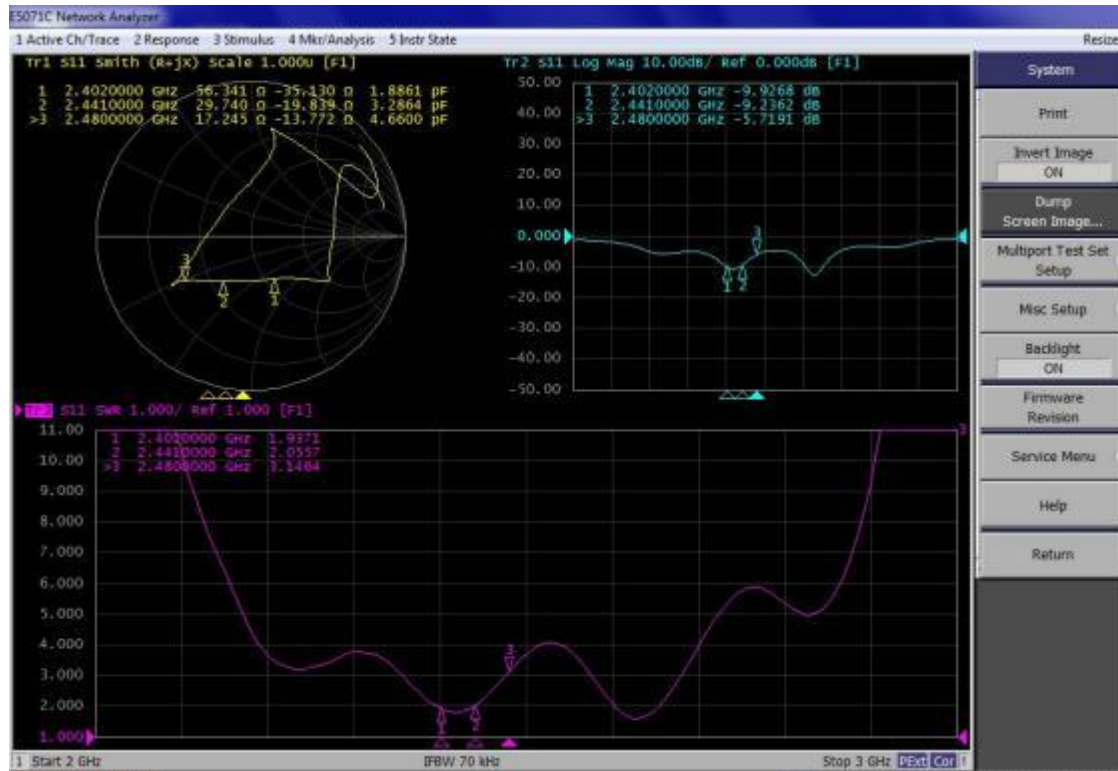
E5071C Network Analyzer

1 Active Ch/Trace 2 Response 3 Stimulus 4 Mkr/Analysis 5 Instr State

Resize

Tr1 S11 Smith (R+jx) Scale 1.000U [F1]

1 2.4020000 GHz 56.341 Ω -35.130 Ω 1.8861 pF
2 2.4410000 GHz 29.740 Ω -19.839 Ω 3.2864 pF
>3 2.4800000 GHz 17.245 Ω -13.772 Ω 4.6600 pF

3
1 2 3

Tr2 S11 Log Mag 10.00dB/ Ref 0.000dB [F1]

1 2.4020000 GHz -9.9268 dB
2 2.4410000 GHz -9.2362 dB
>3 2.4800000 GHz -5.7191 dB

50.00
40.00
30.00
20.00
10.00
0.000
-10.00
-20.00
-30.00
-40.00
-50.00

3
1 2

Tr3 S11 SWR 1.000/ Ref 1.000 [F1]

1 2.4020000 GHz 1.9371
2 2.4410000 GHz 2.0557
>3 2.4800000 GHz 3.1464

11.00
10.00
9.000
8.000
7.000
6.000
5.000
4.000
3.000
2.000
1.000

3
1 2

1 Start 2 GHz

IFBW 70 kHz

Stop 3 GHz PExt Cor

System

Print

Invert Image
ON

Dump
Screen Image...

Multiport Test Set
Setup

Misc Setup

Backlight
ON

Firmware
Revision

Service Menu

Help

Return